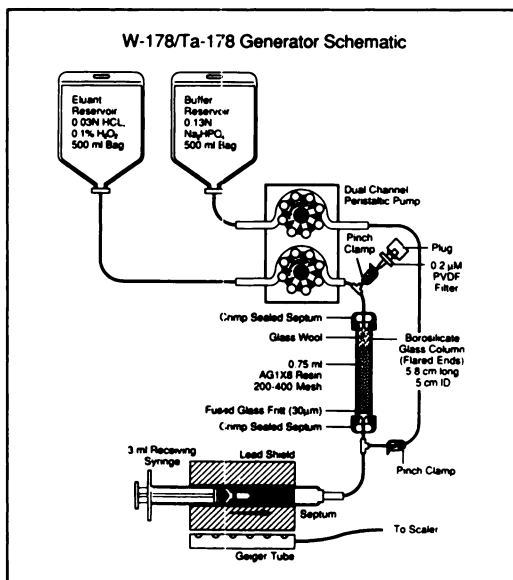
W-178/Ta-178 Generator Schematic

Eluant Reservoir 0.03N HCL, 0.1% $H_2O_2$ 500 ml Bag

Buffer Reservoir 0.13N $Na_2HPO_4$ 500 ml Bag

Dual Channel Peristaltic Pump

Pinch Clamp

Plug

0.2 μM PVDF Filter

Crimp Sealed Septum

Glass Wool

0.75 ml AG1X8 Resin 200-400 Mesh

Borosilicate Glass Column (Flared Ends) 5.8 cm long 5 cm ID

Fused Glass Frit (30μm)

Crimp Sealed Septum

Pinch Clamp

3 ml Receiving Syringe

Lead Shield

Septum

To Scaler

Geiger Tube